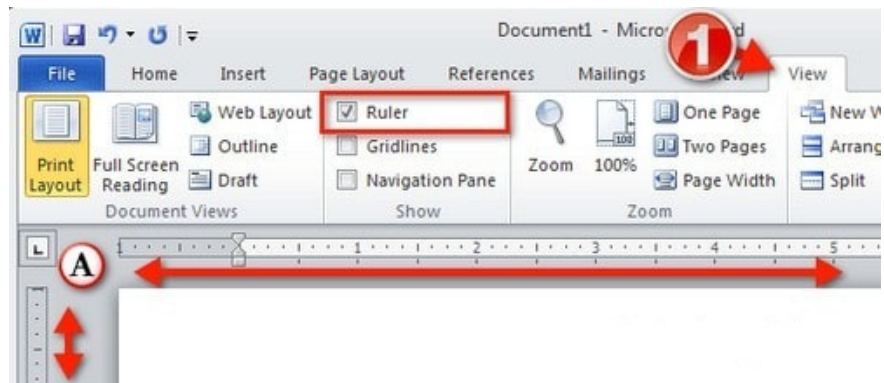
W
Document1 - Micro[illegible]d
1
File
Home
Insert
Page Layout
References
Mailings
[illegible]
View
Print Layout
Full Screen Reading
Web Layout
Outline
Draft
Document Views
Ruler
Gridlines
Navigation Pane
Show
Zoom
100
100%
One Page
Two Pages
Page Width
Zoom
New W
Arrang
Split
L
A
1
2
3
4
5